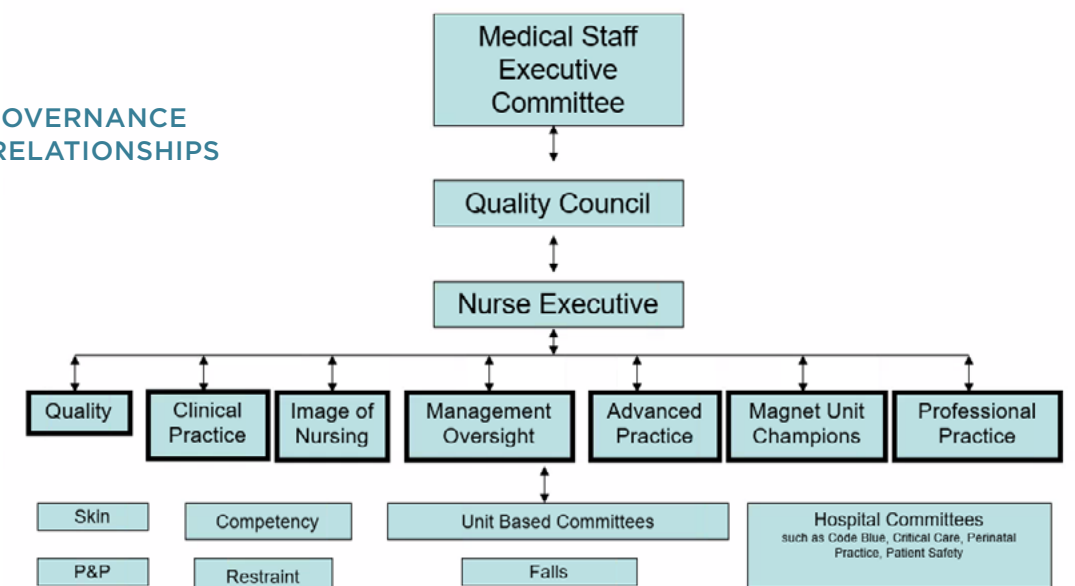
OVERNANCE
RELATIONSHIPS

Medical Staff Executive Committee

Quality Council

Nurse Executive

Quality

Clinical Practice

Image of Nursing

Management Oversight

Advanced Practice

Magnet Unit Champions

Professional Practice

Skin

P&P

Competency

Restraint

Unit Based Committees

Falls

Hospital Committees
such as Code Blue, Critical Care, Perinatal Practice, Patient Safety